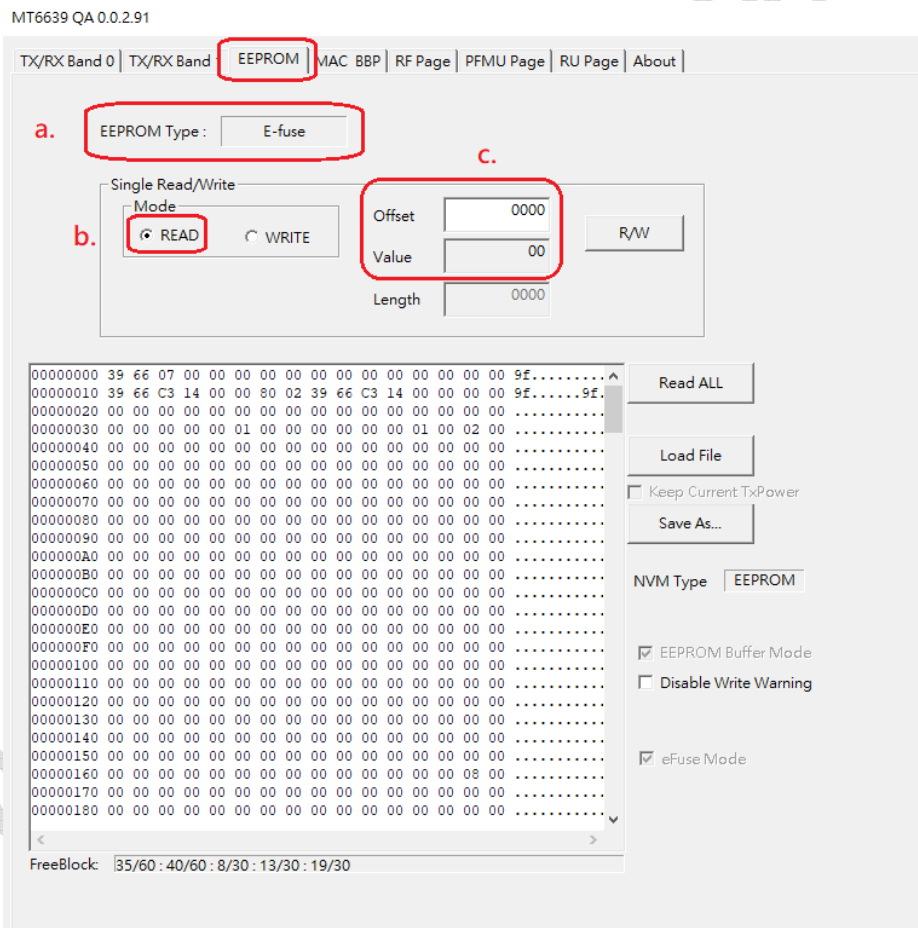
MT6639 QA 0.0.2.91

TX/RX Band 0 | TX/RX Band 1 | EEPROM | MAC BBP | RF Page | PFMU Page | RU Page | About

a.
EEPROM Type : E-fuse

c.

Single Read/Write
Mode
b.
READ
WRITE

Offset 0000
Value 00
Length 0000

R/W

00000000 39 66 07 00 00 00 00 00 00 00 00 00 00 00 00 00 9f..............
00000010 39 66 C3 14 00 00 80 02 39 66 C3 14 00 00 00 00 9f......9f......
00000020 00 00 00 00 00 00 00 00 00 00 00 00 00 00 00 00 ................
00000030 00 00 00 00 00 01 00 00 00 00 00 00 01 00 02 00 ................
00000040 00 00 00 00 00 00 00 00 00 00 00 00 00 00 00 00 ................
00000050 00 00 00 00 00 00 00 00 00 00 00 00 00 00 00 00 ................
00000060 00 00 00 00 00 00 00 00 00 00 00 00 00 00 00 00 ................
00000070 00 00 00 00 00 00 00 00 00 00 00 00 00 00 00 00 ................
00000080 00 00 00 00 00 00 00 00 00 00 00 00 00 00 00 00 ................
00000090 00 00 00 00 00 00 00 00 00 00 00 00 00 00 00 00 ................
000000A0 00 00 00 00 00 00 00 00 00 00 00 00 00 00 00 00 ................
000000B0 00 00 00 00 00 00 00 00 00 00 00 00 00 00 00 00 ................
000000C0 00 00 00 00 00 00 00 00 00 00 00 00 00 00 00 00 ................
000000D0 00 00 00 00 00 00 00 00 00 00 00 00 00 00 00 00 ................
000000E0 00 00 00 00 00 00 00 00 00 00 00 00 00 00 00 00 ................
000000F0 00 00 00 00 00 00 00 00 00 00 00 00 00 00 00 00 ................
00000100 00 00 00 00 00 00 00 00 00 00 00 00 00 00 00 00 ................
00000110 00 00 00 00 00 00 00 00 00 00 00 00 00 00 00 00 ................
00000120 00 00 00 00 00 00 00 00 00 00 00 00 00 00 00 00 ................
00000130 00 00 00 00 00 00 00 00 00 00 00 00 00 00 00 00 ................
00000140 00 00 00 00 00 00 00 00 00 00 00 00 00 00 00 00 ................
00000150 00 00 00 00 00 00 00 00 00 00 00 00 00 00 00 00 ................
00000160 00 00 00 00 00 00 00 00 00 00 00 00 00 00 08 00 ................
00000170 00 00 00 00 00 00 00 00 00 00 00 00 00 00 00 00 ................
00000180 00 00 00 00 00 00 00 00 00 00 00 00 00 00 00 00 ................

Read ALL
Load File
Keep Current TxPower
Save As...
NVM Type EEPROM
EEPROM Buffer Mode
Disable Write Warning
eFuse Mode

FreeBlock: 35/60 : 40/60 : 8/30 : 13/30 : 19/30